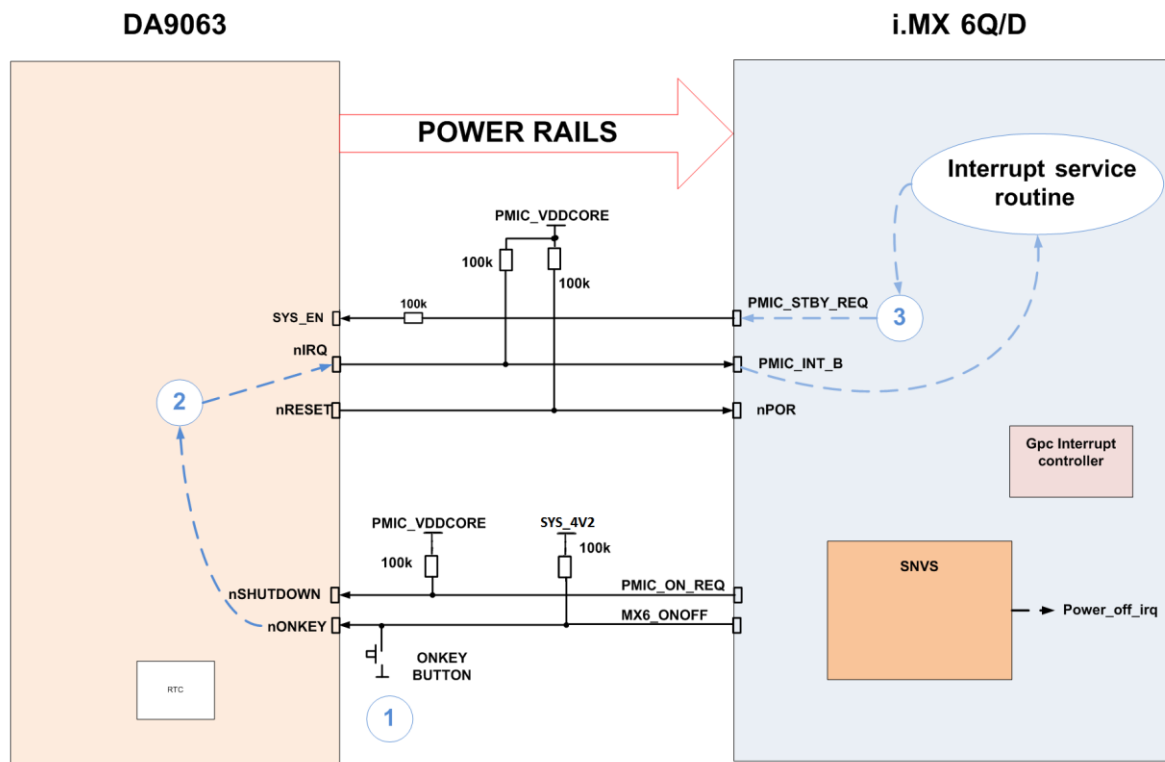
DA9063

i.MX 6Q/D

POWER RAILS

Interrupt service routine

PMIC_VDDCORE

100k

100k

100k

SYS_EN

PMIC_STBY_REQ

3

nIRQ

PMIC_INT_B

2

nRESET

nPOR

Gpc Interrupt controller

PMIC_VDDCORE

SYS_4V2

100k

100k

SNVS

nSHUTDOWN

PMIC_ON_REQ

nONKEY

MX6_ONOFF

Power_off_irq

ONKEY BUTTON

RTC

1